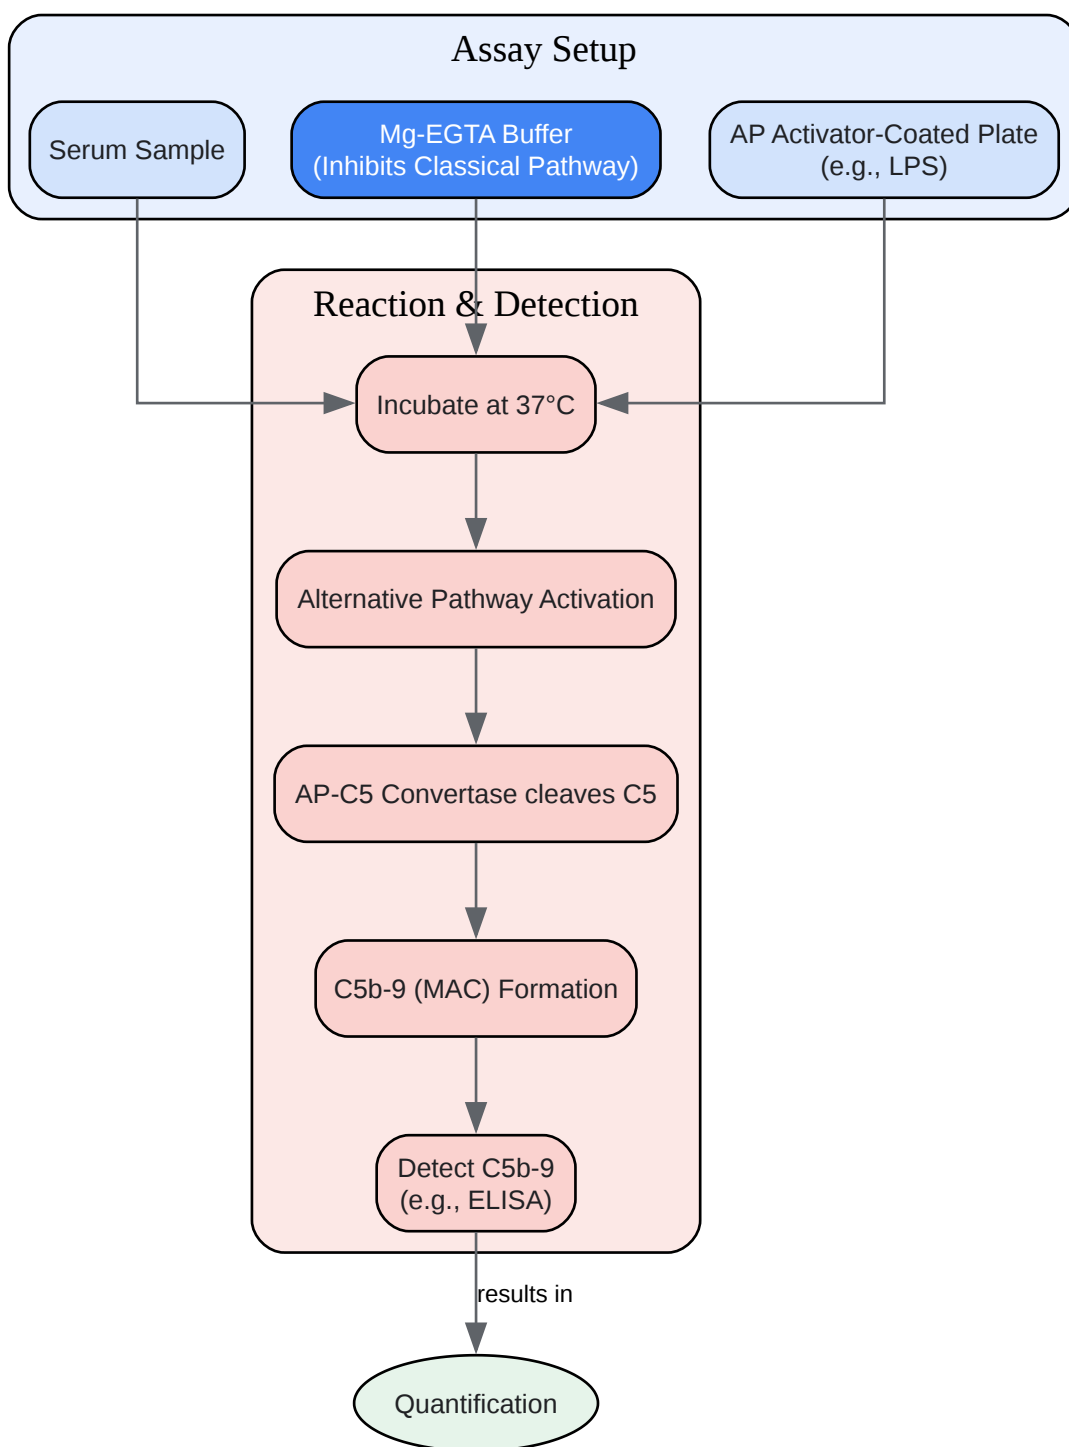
Assay Setup

Serum Sample

Mg-EGTA Buffer
(Inhibits Classical Pathway)

AP Activator-Coated Plate
(e.g., LPS)

Reaction & Detection

Incubate at 37°C

Alternative Pathway Activation

AP-C5 Convertase cleaves C5

C5b-9 (MAC) Formation

Detect C5b-9
(e.g., ELISA)

results in

Quantification